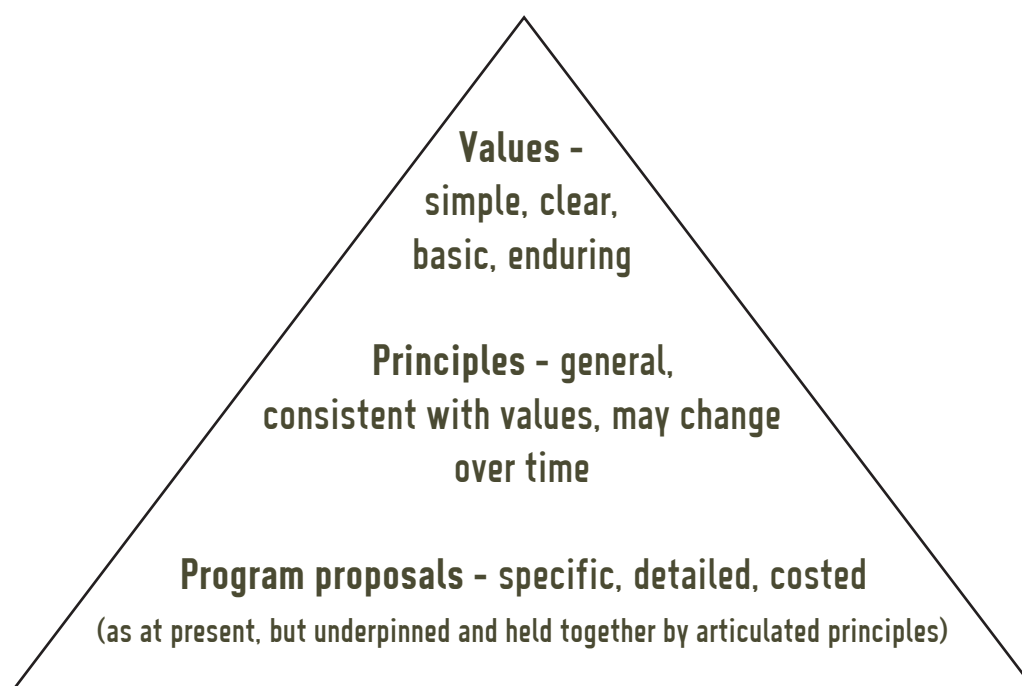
Values - simple, clear, basic, enduring

Principles - general, consistent with values, may change over time

Program proposals - specific, detailed, costed

(as at present, but underpinned and held together by articulated principles)